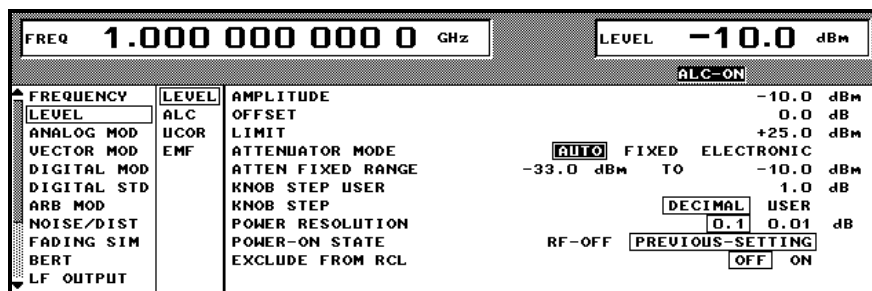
FREQ 1.000 000 000 0 GHz

LEVEL −10.0 dBm

ALC-ON

FREQUENCY
LEVEL
ANALOG MOD
VECTOR MOD
DIGITAL MOD
DIGITAL STD
ARB MOD
NOISE/DIST
FADING SIM
BERT
LF OUTPUT

LEVEL
ALC
UCOR
EMF

| | | |
|---|---|---|
| AMPLITUDE | −10.0 | dBm |
| OFFSET | 0.0 | dB |
| LIMIT | +25.0 | dBm |
| ATTENUATOR MODE | AUTO FIXED ELECTRONIC | |
| ATTEN FIXED RANGE | −33.0 dBm TO −10.0 | dBm |
| KNOB STEP USER | 1.0 | dB |
| KNOB STEP | DECIMAL USER | |
| POWER RESOLUTION | 0.1 0.01 | dB |
| POWER-ON STATE | RF-OFF PREVIOUS-SETTING | |
| EXCLUDE FROM RCL | OFF ON | |